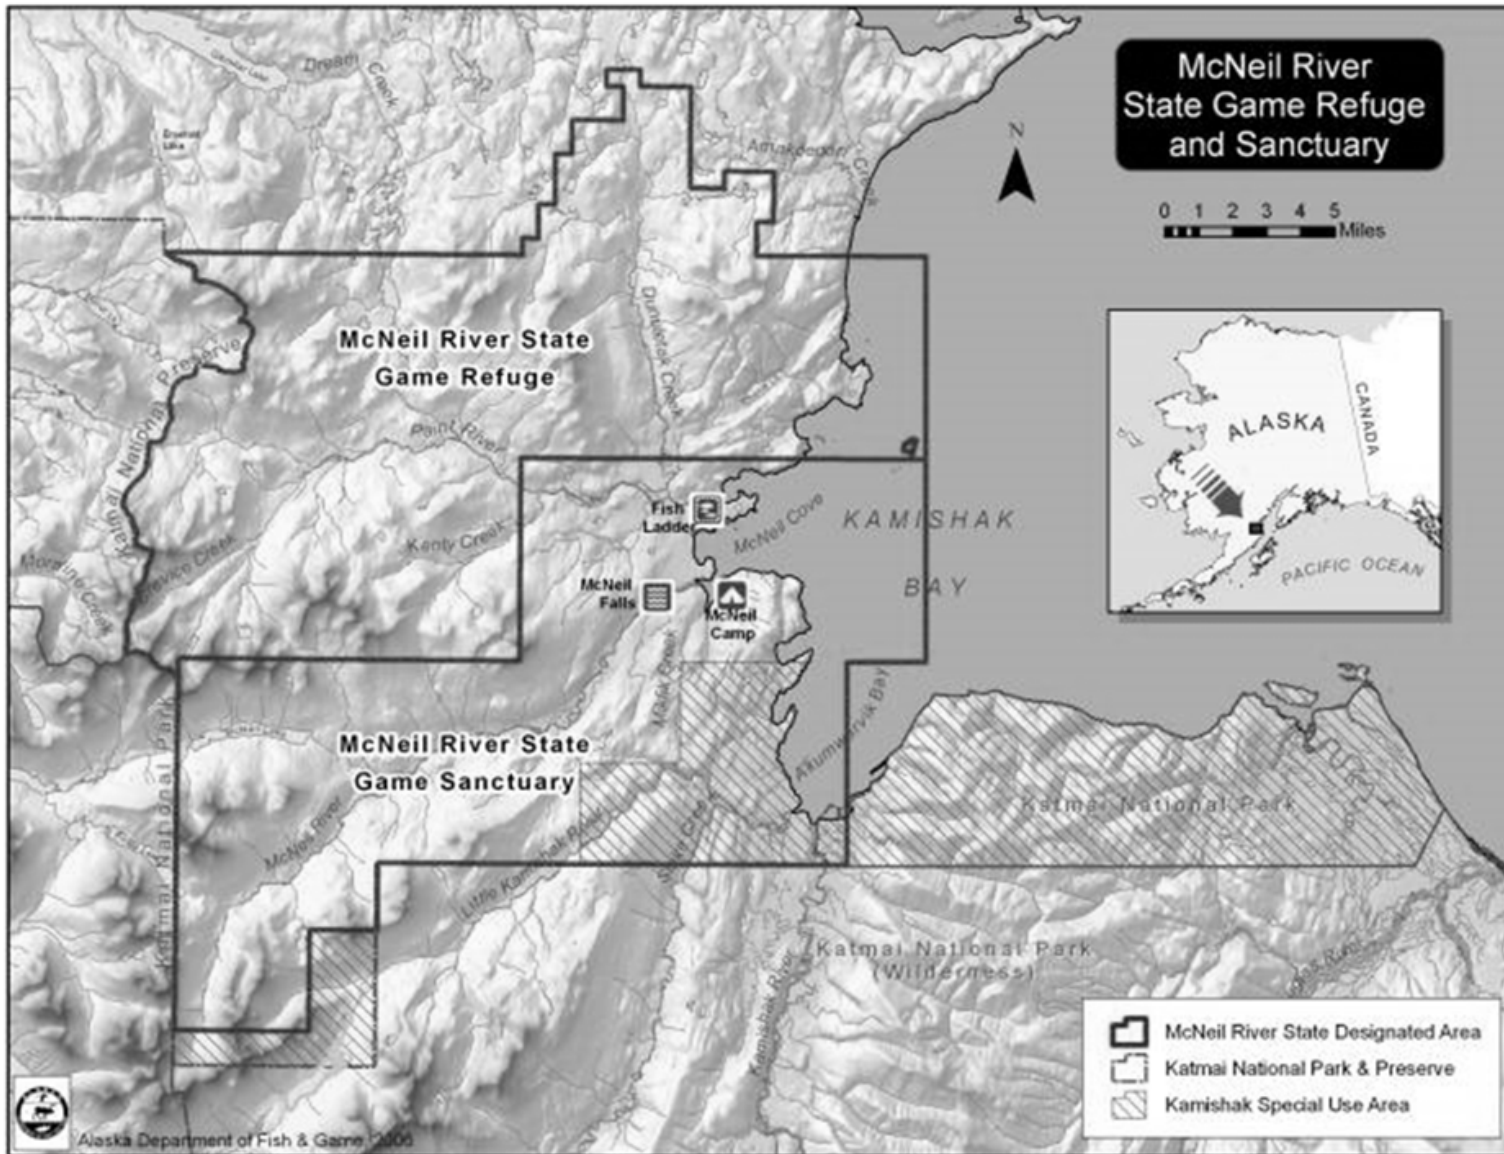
McNeil River State Game Refuge and Sanctuary

N

0 1 2 3 4 5 Miles

ALASKA
CANADA
PACIFIC OCEAN

Dream Creek
Amakdedori Creek
Douglas Lake

McNeil River State Game Refuge

Katmai National Preserve

Paint River

Dunlevie Creek

Fish Ladder

McNeil Cove

KAMISHAK BAY

Kenty Creek
Crevice Creek
Moraine Creek

McNeil Falls
McNeil Camp

Mikfik Creek

Akumwarvik Bay

McNeil River State Game Sanctuary

Katmai National Park

McNeil River

Little Kamishak River

Katmai National Park

Katmai National Park (Wilderness)

Kamishak River

McNeil River State Designated Area
Katmai National Park & Preserve
Kamishak Special Use Area

Alaska Department of Fish & Game 2006